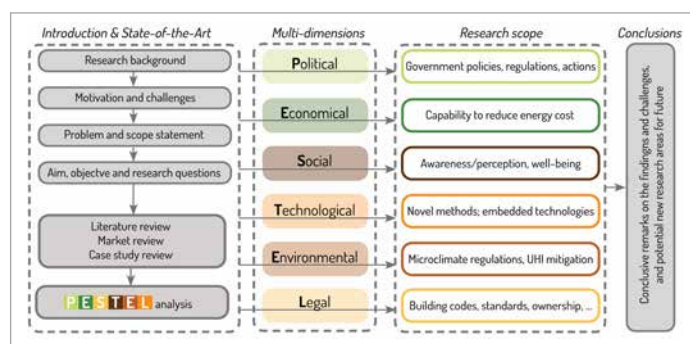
Introduction & State-of-the-Art

Research background

Motivation and challenges

Problem and scope statement

Aim, objectve and research questions

Literature review
Market review
Case study review

PESTEL analysis

Multi-dimensions

Political

Economical

Social

Technological

Environmental

Legal

Research scope

Government policies, regulations, actions

Capability to reduce energy cost

Awareness/perception, well-being

Novel methods; embedded technologies

Microclimate regulations, UHI mitigation

Building codes, standards, ownership, ...

Conclusions

Conclusive remarks on the findings and challenges, and potential new research areas for future